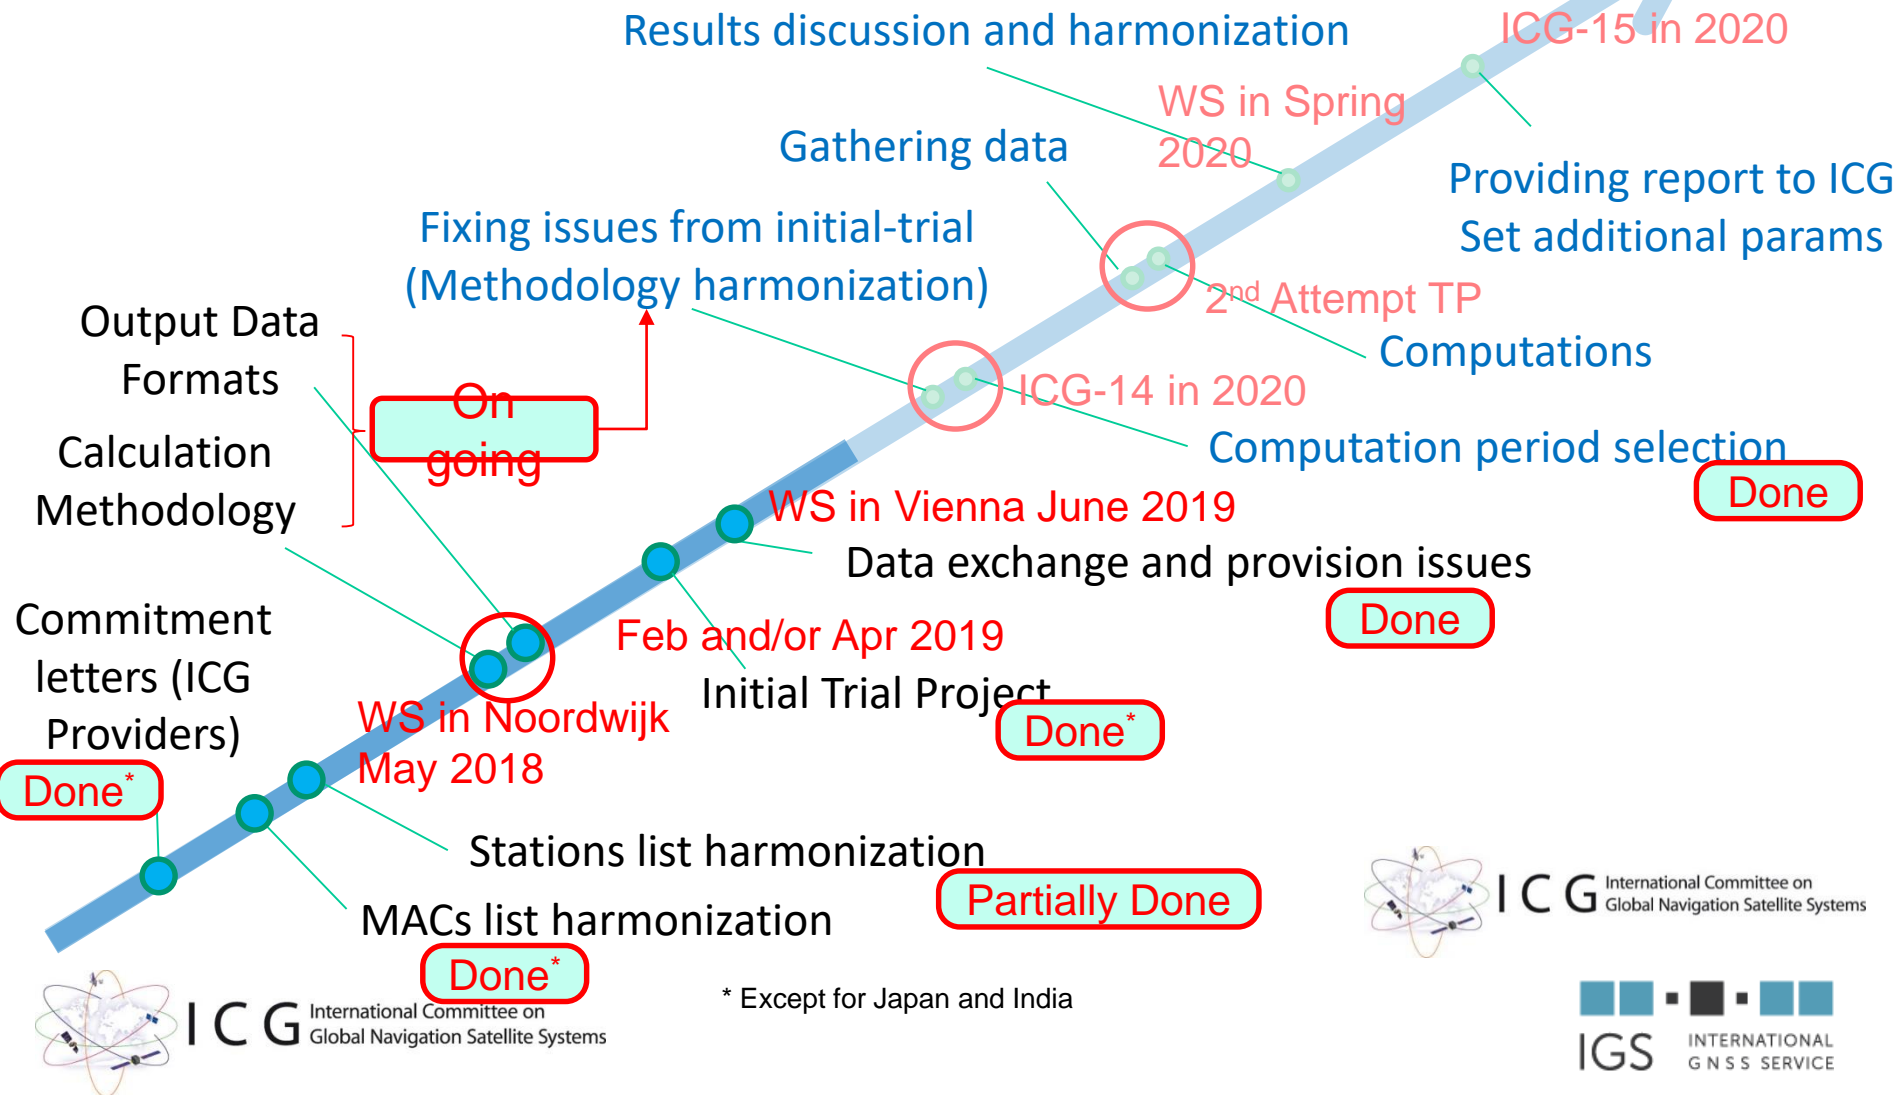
Results discussion and harmonization

ICG-15 in 2020

WS in Spring 2020

Gathering data

Providing report to ICG

Set additional params

Fixing issues from initial-trial (Methodology harmonization)

2nd Attempt TP Computations

Output Data Formats

Calculation Methodology

On going

ICG-14 in 2020

Computation period selection

Done

WS in Vienna June 2019

Data exchange and provision issues

Done

Commitment letters (ICG Providers)

Feb and/or Apr 2019

Initial Trial Project

Done*

WS in Noordwijk May 2018

Done*

Stations list harmonization

Partially Done

MACs list harmonization

Done*

* Except for Japan and India

ICG International Committee on Global Navigation Satellite Systems

ICG International Committee on Global Navigation Satellite Systems

IGS INTERNATIONAL GNSS SERVICE